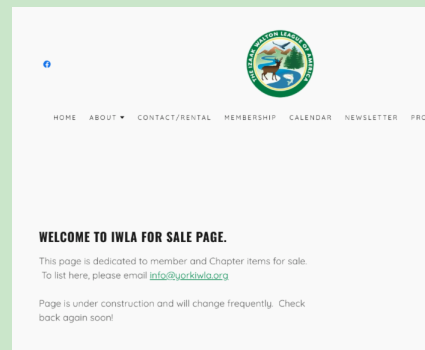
THE IZAAK WALTON LEAGUE OF AMERICA

HOME ABOUT ▾ CONTACT/RENTAL MEMBERSHIP CALENDAR NEWSLETTER PRO

WELCOME TO IWLA FOR SALE PAGE.

This page is dedicated to member and Chapter items for sale. To list here, please email info@yorkiwla.org

Page is under construction and will change frequently. Check back again soon!